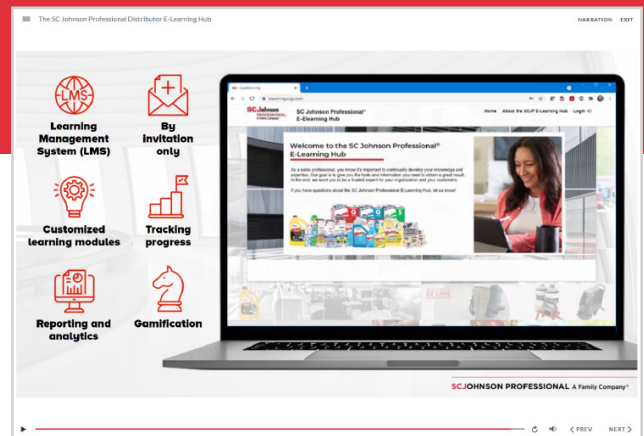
The SC Johnson Professional Distributor E-Learning Hub

NARRATION EXIT

LMS

Learning Management System (LMS)

By invitation only

Customized learning modules

Tracking progress

Reporting and analytics

Gamification

SC Johnson Professional® E-Learning Hub

Home About the SCJP E-Learning Hub Login

Welcome to the SC Johnson Professional® E-Learning Hub

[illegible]

If you have questions about the SC Johnson Professional E-Learning Hub, let us know!

SCJOHNSON PROFESSIONAL A Family Company®

< PREV NEXT >